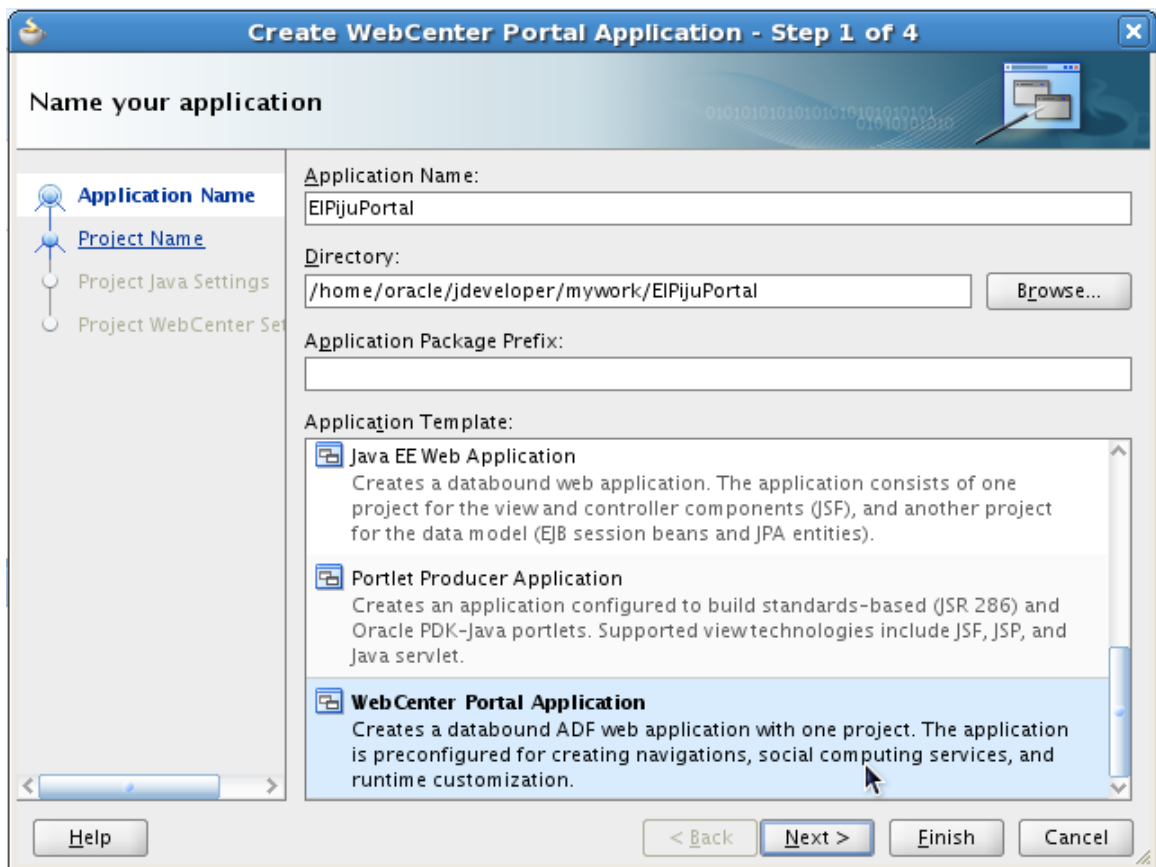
Create WebCenter Portal Application - Step 1 of 4

Name your application

Application Name
Project Name
Project Java Settings
Project WebCenter Set

Application Name:
ElPijuPortal

Directory:
/home/oracle/jdeveloper/mywork/ElPijuPortal
Browse...

Application Package Prefix:

Application Template:

Java EE Web Application
Creates a databound web application. The application consists of one project for the view and controller components (JSF), and another project for the data model (EJB session beans and JPA entities).

Portlet Producer Application
Creates an application configured to build standards-based (JSR 286) and Oracle PDK-Java portlets. Supported view technologies include JSF, JSP, and Java servlet.

WebCenter Portal Application
Creates a databound ADF web application with one project. The application is preconfigured for creating navigations, social computing services, and runtime customization.

Help
< Back
Next >
Finish
Cancel